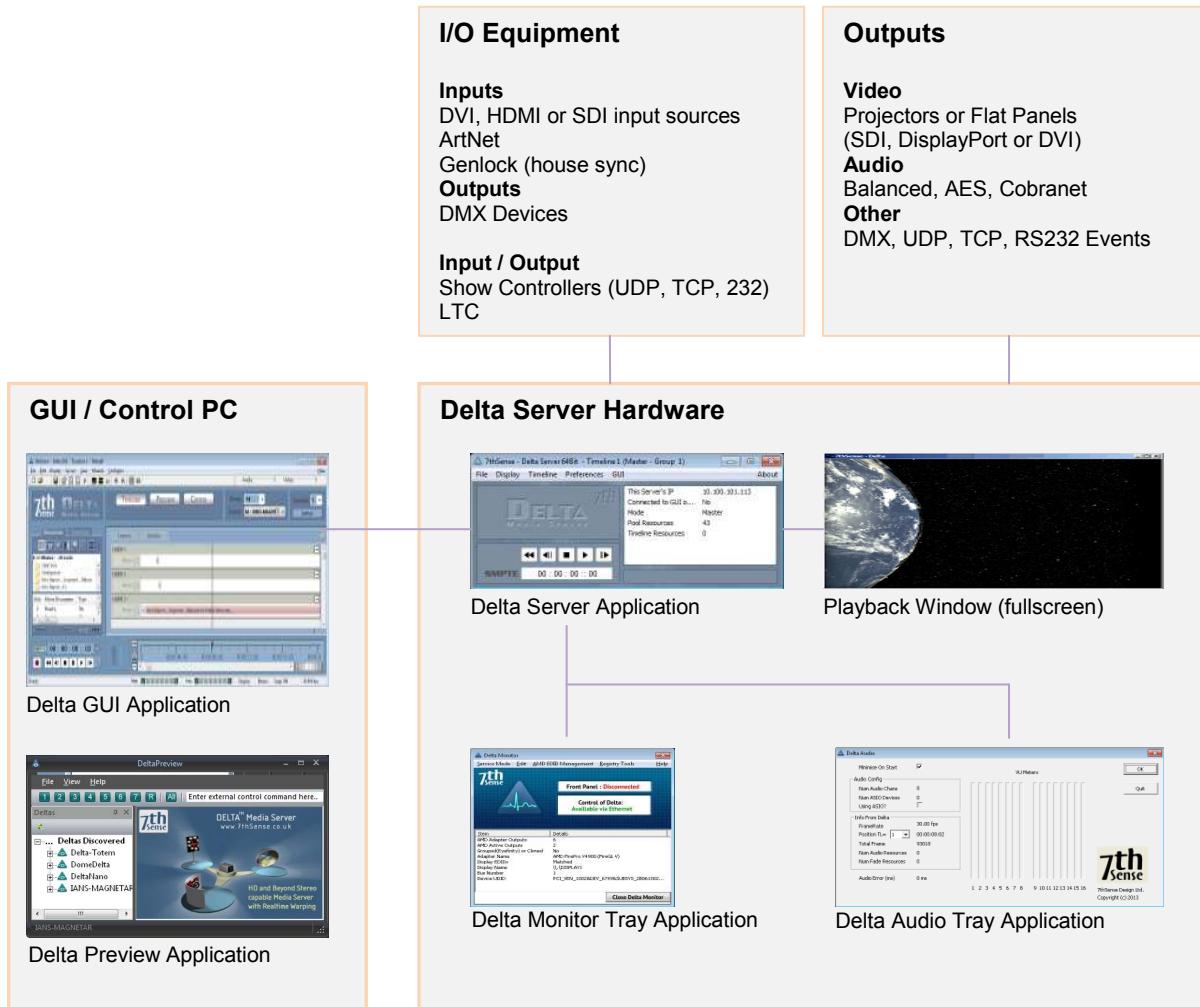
I/O Equipment

Inputs
DVI, HDMI or SDI input sources
ArtNet
Genlock (house sync)
Outputs
DMX Devices

Input / Output
Show Controllers (UDP, TCP, 232)
LTC

Outputs

Video
Projectors or Flat Panels
(SDI, DisplayPort or DVI)
Audio
Balanced, AES, Cobranet
Other
DMX, UDP, TCP, RS232 Events

GUI / Control PC

Delta GUI Application

DeltaPreview
File View Help
1 2 3 4 5 6 7 R All Enter external control command here..
Deltas
Deltas Discovered
Delta-Totem
DomeDelta
DeltaNano
IANS-MAGNETAR
7th sense
DELTA™ Media Server
www.7thSense.co.uk
HD and Beyond Stereo capable Media Server with Realtime Warping
IANS-MAGNETAR

Delta Preview Application

Delta Server Hardware

7thSense - Delta Server 64Bit - Timeline 1 (Master - Group 1)
File Display Timeline Preferences GUI About
This Server's IP 10.100.101.113
Connected to GUI o... No
Mode Master
Pool Resources 43
Timeline Resources 0
SMPTE 00 : 00 : 00 : 00

Delta Server Application

Playback Window (fullscreen)

Delta Monitor
Service Mode Edit AMD EDID Management Registry Tools Help
Front Panel : Disconnected
Control of Delta: Available via Ethernet
Close Delta Monitor

Delta Monitor Tray Application

Delta Audio
Minimize On Start
Audio Config
Num Audio Chans 0
Num ASIO Devices 0
Using ASIO?
Info From Delta
FrameRate 30.00 fps
Position TL= 1 00:00:00:02
Total Frame 93010
Num Audio Resources 0
Num Fade Resources 0
Audio Error (ms) 0 ms
VU Meters
OK
Quit
1 2 3 4 5 6 7 8 9 10 11 12 13 14 15 16
7th sense
7thSense Design Ltd.
Copyright (c) 2013

Delta Audio Tray Application